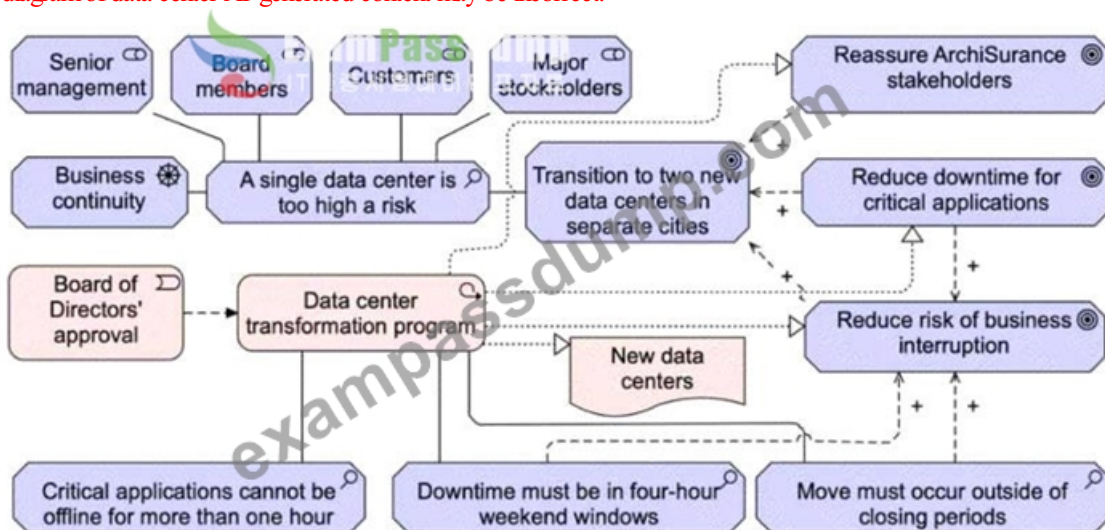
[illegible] data center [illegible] generated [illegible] may be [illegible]

Senior management

Board members

Customers

Major stockholders

Reassure ArchiSurance stakeholders

Business continuity

A single data center is too high a risk

Transition to two new data centers in separate cities

Reduce downtime for critical applications

+

+

+

+

Board of Directors' approval

Data center transformation program

Reduce risk of business interruption

New data centers

+

+

Critical applications cannot be offline for more than one hour

Downtime must be in four-hour weekend windows

Move must occur outside of closing periods

exampassdump.com